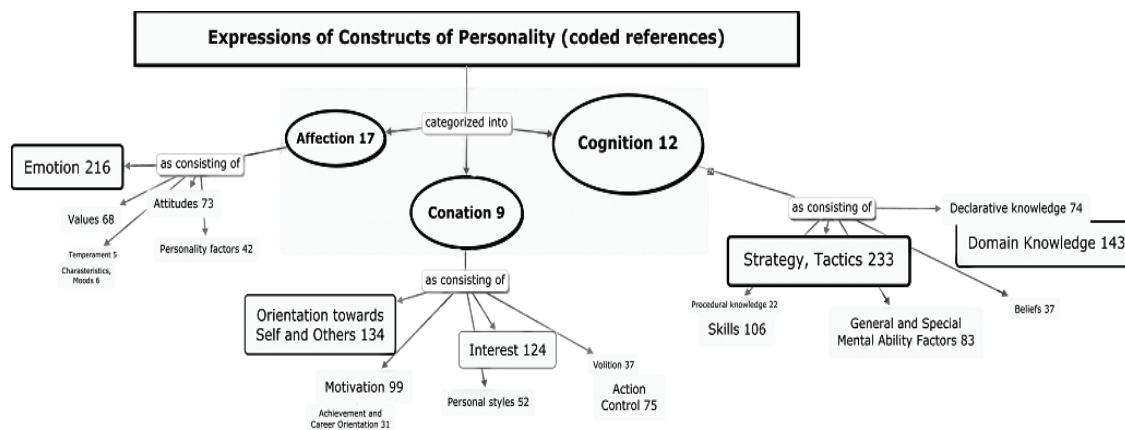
Expressions of Constructs of Personality (coded references)

categorized into

Affection 17

Cognition 12

Conation 9

Emotion 216

as consisting of

Values 68

Attitudes 73

Temperament 5

Charasteristics, Moods 6

Personality factors 42

as consisting of

Declarative knowledge 74

Domain Knowledge 143

Strategy, Tactics 233

Procedural knowledge 22

Skills 106

General and Special Mental Ability Factors 83

Beliefs 37

as consisting of

Orientation towards Self and Others 134

Interest 124

Volition 37

Motivation 99

Achievement and Career Orientation 31

Personal styles 52

Action Control 75